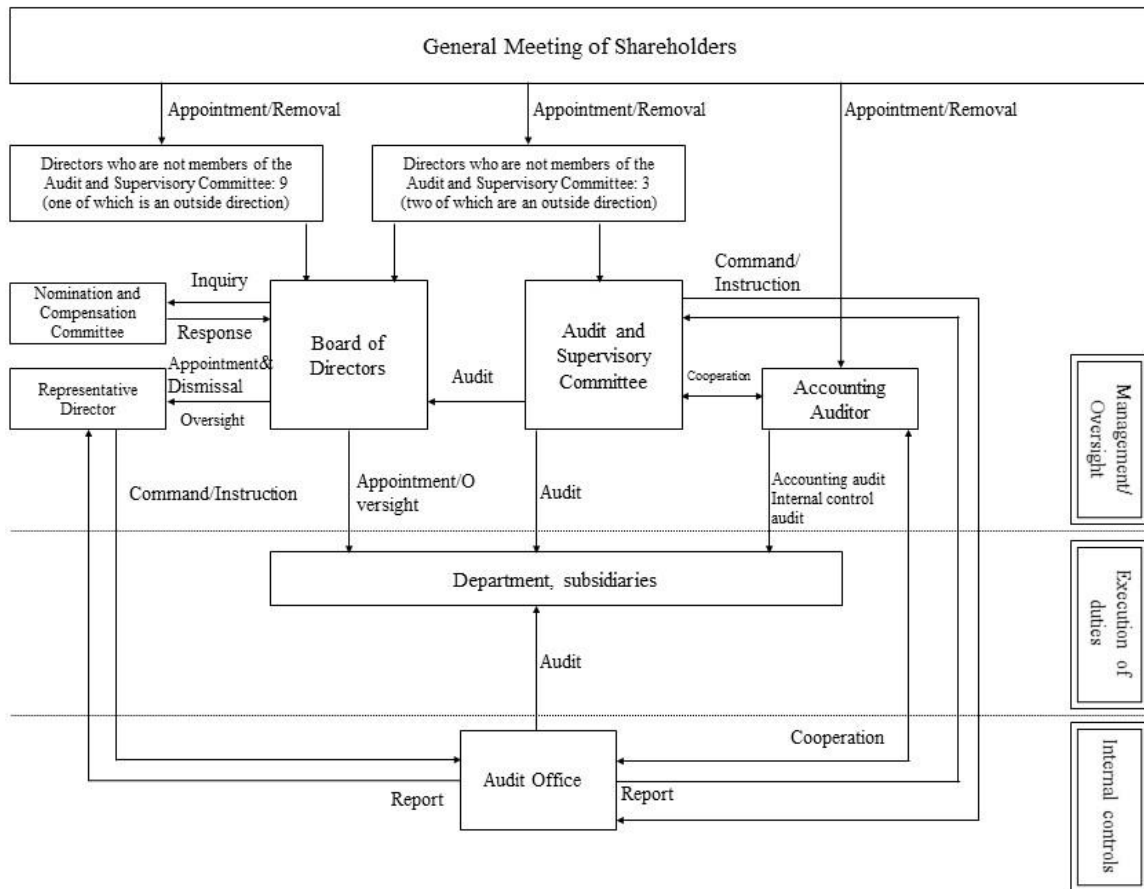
General Meeting of Shareholders

Appointment/Removal

Appointment/Removal

Appointment/Removal

Directors who are not members of the Audit and Supervisory Committee: 9 (one of which is an outside direction)

Directors who are not members of the Audit and Supervisory Committee: 3 (two of which are an outside direction)

Command/ Instruction

Inquiry

Nomination and Compensation Committee

Response

Board of Directors

Audit and Supervisory Committee

Appointment& Dismissal

Representative Director

Oversight

Audit

Cooperation

Accounting Auditor

Management/ Oversight

Command/Instruction

Appointment/O versight

Audit

Accounting audit Internal control audit

Department, subsidiaries

Execution of duties

Audit

Cooperation

Audit Office

Report

Report

Internal controls